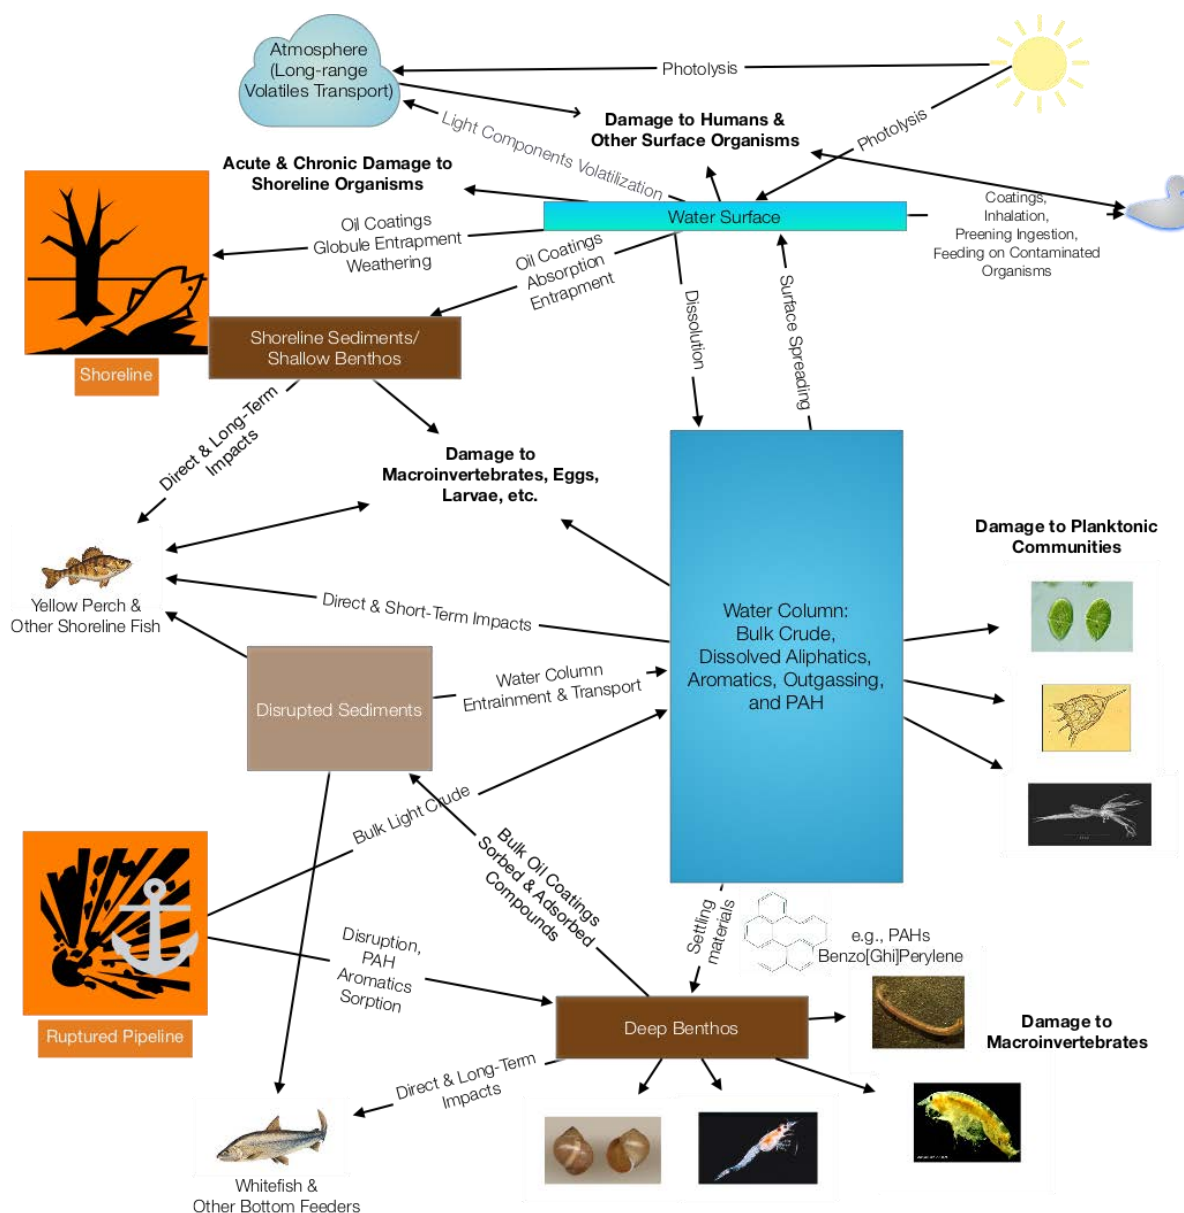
Atmosphere (Long-range Volatiles Transport)

Photolysis

Damage to Humans & Other Surface Organisms

Light Components Volatilization

Photolysis

Acute & Chronic Damage to Shoreline Organisms

Water Surface

Coatings, Inhalation, Preening Ingestion, Feeding on Contaminated Organisms

Oil Coatings Globule Entrapment Weathering

Oil Coatings Absorption Entrapment

Dissolution

Surface Spreading

Shoreline

Shoreline Sediments/ Shallow Benthos

Direct & Long-Term Impacts

Damage to Macroinvertebrates, Eggs, Larvae, etc.

Damage to Planktonic Communities

Yellow Perch & Other Shoreline Fish

Direct & Short-Term Impacts

Water Column: Bulk Crude, Dissolved Aliphatics, Aromatics, Outgassing, and PAH

Disrupted Sediments

Water Column Entrainment & Transport

Bulk Light Crude

Bulk Oil Coatings Sorbed & Adsorbed Compounds

Settling materials

e.g., PAHs Benzo[Ghi]Perylene

Disruption, PAH Aromatics Sorption

Ruptured Pipeline

Deep Benthos

Damage to Macroinvertebrates

Direct & Long-Term Impacts

Whitefish & Other Bottom Feeders